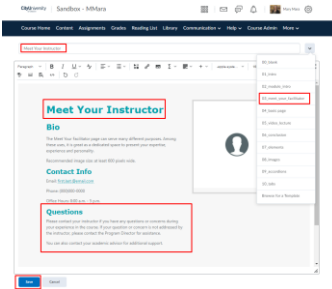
DMUniversity Sandbox - MMara

Mara Mara

Course Home Content Assignments Grades Reading List Library Communication Help Course Admin More

Meet Your Instructor

Paragraph B I U

01_home

02_module_intro

03_meet_your_facilitator

04_main_page

05_video_lecture

06_summative

07_discussion

08_images

09_accordions

10_tabs

Browse for a Template

Meet Your Instructor

Bio

The Meet Your Facilitator page can serve many different purposes. Among these uses, it is great as a dedicated space to present your expertise experience and personality.

Recommended image size: at least 600 pixels wide.

Contact Info

Email: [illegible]

Phone: (000)000-0000

Office Hours: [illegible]

Questions

Please contact your instructor if you have any questions or concerns during your experience in this course. If your question or concern is not addressed by the instructor, please contact the Program Director for assistance.

You can also contact your academic advisor for additional support.

Save Cancel